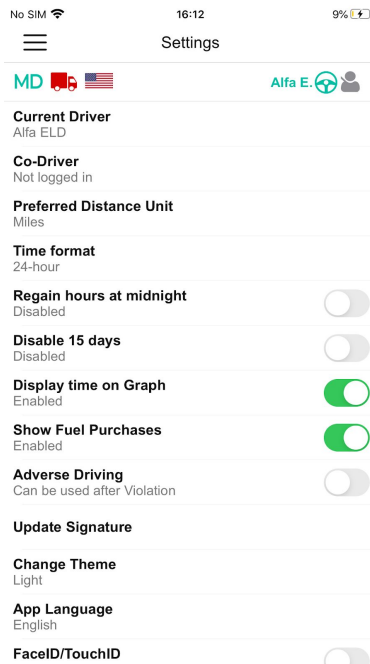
No SIM 16:12 9%

Settings

MD

Alfa E.

Current Driver
Alfa ELD

Co-Driver
Not logged in

Preferred Distance Unit
Miles

Time format
24-hour

Regain hours at midnight
Disabled

Disable 15 days
Disabled

Display time on Graph
Enabled

Show Fuel Purchases
Enabled

Adverse Driving
Can be used after Violation

Update Signature

Change Theme
Light

App Language
English

FaceID/TouchID